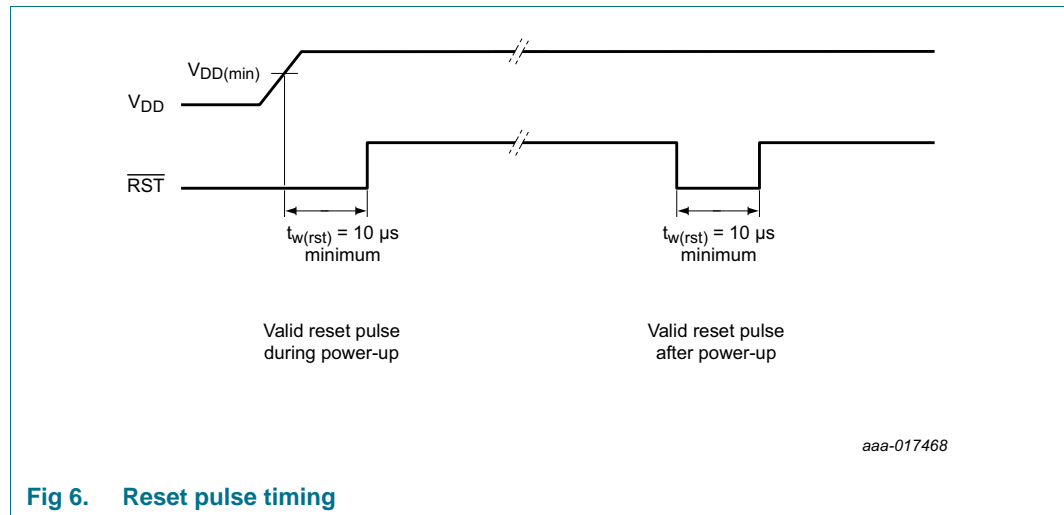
$V_{DD(min)}$

$V_{DD}$

$\overline{RST}$

$t_{w(rst)}$ = 10 μs minimum

$t_{w(rst)}$ = 10 μs minimum

Valid reset pulse during power-up

Valid reset pulse after power-up

aaa-017468

Fig 6. Reset pulse timing